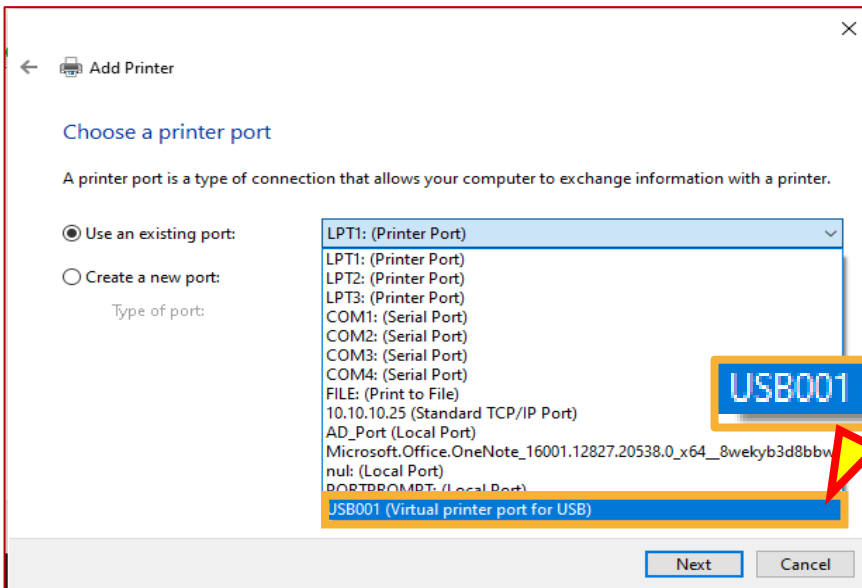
Add Printer

Choose a printer port

A printer port is a type of connection that allows your computer to exchange information with a printer.

Use an existing port:

LPT1: (Printer Port)

Create a new port:

Type of port:

LPT1: (Printer Port)
LPT2: (Printer Port)
LPT3: (Printer Port)
COM1: (Serial Port)
COM2: (Serial Port)
COM3: (Serial Port)
COM4: (Serial Port)
FILE: (Print to File)
10.10.10.25 (Standard TCP/IP Port)
AD_Port (Local Port)
Microsoft.Office.OneNote_16001.12827.20538.0_x64__8wekyb3d8bbw
nul: (Local Port)
PORTPROMPT: (Local Port)
USB001 (Virtual printer port for USB)

USB001

Next Cancel